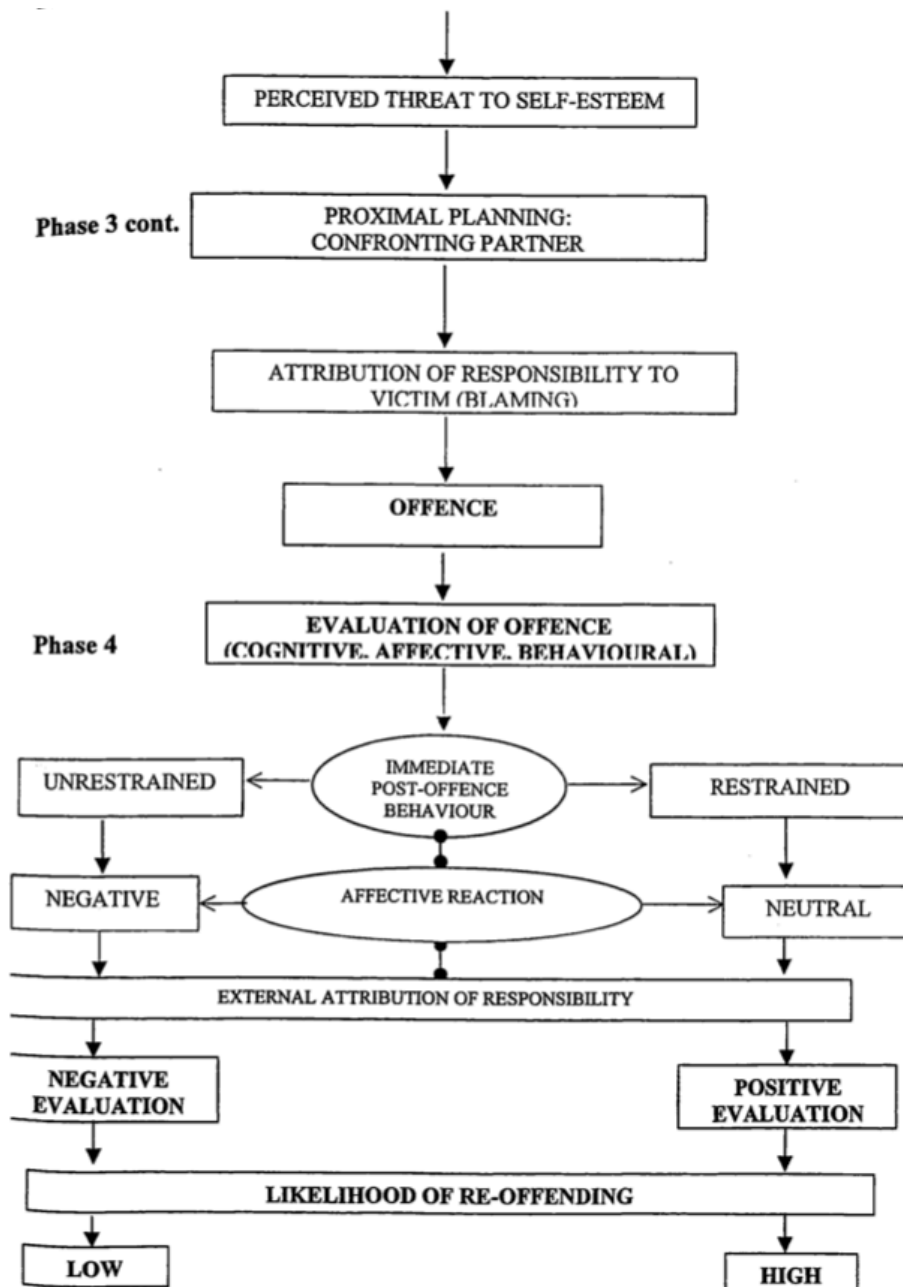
PERCEIVED THREAT TO SELF-ESTEEM

Phase 3 cont.

PROXIMAL PLANNING: CONFRONTING PARTNER

ATTRIBUTION OF RESPONSIBILITY TO VICTIM (BLAMING)

OFFENCE

Phase 4

EVALUATION OF OFFENCE (COGNITIVE, AFFECTIVE, BEHAVIOURAL)

UNRESTRAINED

IMMEDIATE POST-OFFENCE BEHAVIOUR

RESTRAINED

NEGATIVE

AFFECTIVE REACTION

NEUTRAL

EXTERNAL ATTRIBUTION OF RESPONSIBILITY

NEGATIVE EVALUATION

POSITIVE EVALUATION

LIKELIHOOD OF RE-OFFENDING

LOW

HIGH